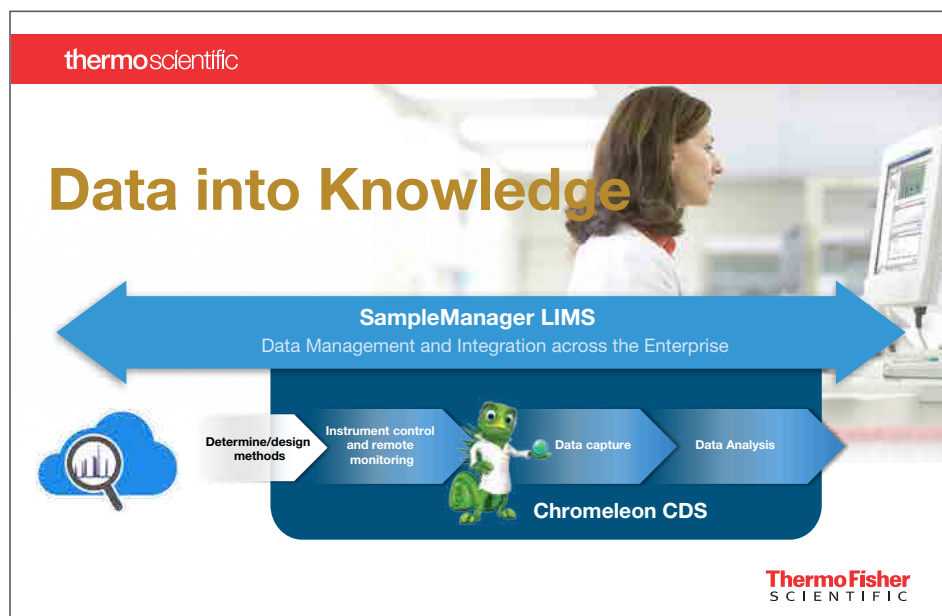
thermoscientific

Data into Knowledge

SampleManager LIMS

Data Management and Integration across the Enterprise

Determine/design methods

Instrument control and remote monitoring

Data capture

Data Analysis

Chromeleon CDS

ThermoFisher SCIENTIFIC